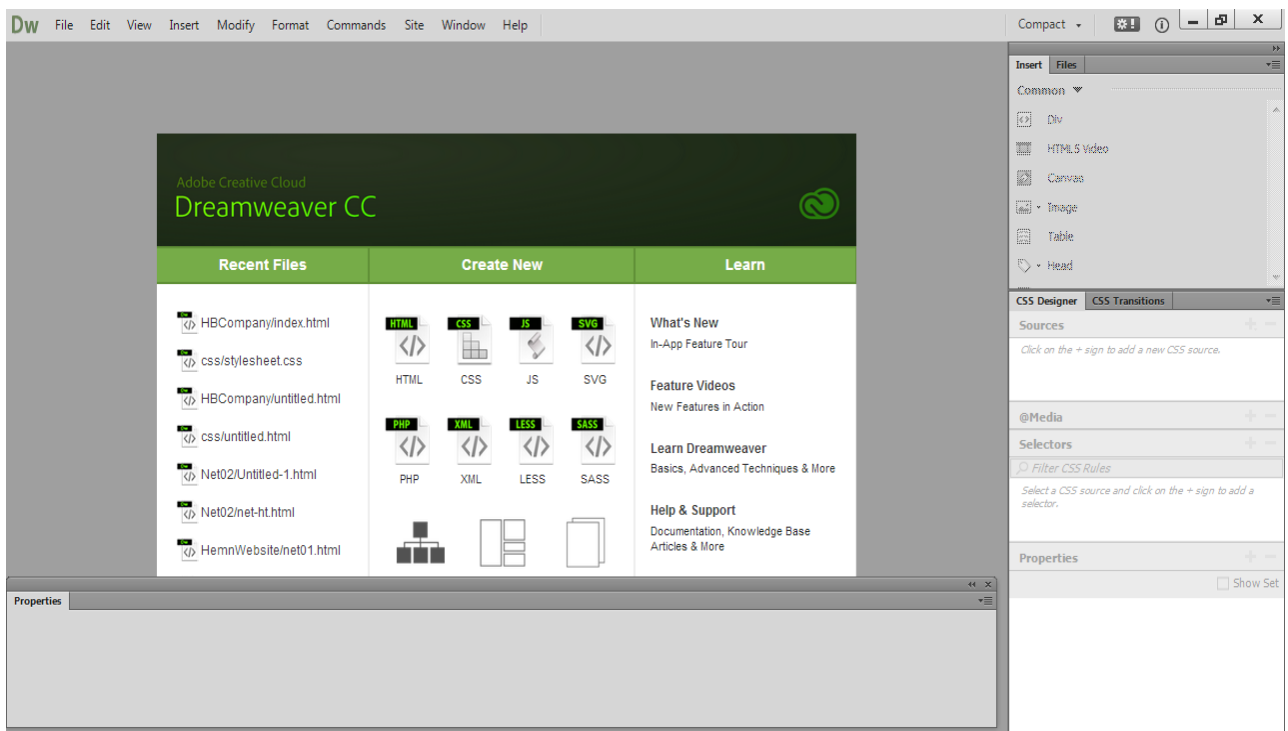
Dw File Edit View Insert Modify Format Commands Site Window Help

Compact

Adobe Creative Cloud
Dreamweaver CC

Recent Files

HBCompany/index.html
css/stylesheet.css
HBCompany/untitled.html
css/untitled.html
Net02/Untitled-1.html
Net02/net-ht.html
HemnWebsite/net01.html

Create New

HTML HTML
CSS CSS
JS JS
SVG SVG
PHP PHP
XML XML
LESS LESS
SASS SASS

Learn

What's New
In-App Feature Tour

Feature Videos
New Features in Action

Learn Dreamweaver
Basics, Advanced Techniques & More

Help & Support
Documentation, Knowledge Base Articles & More

Properties

Insert Files

Common

Div
HTML5 Video
Canvas
Image
Table
Head

CSS Designer CSS Transitions

Sources
Click on the + sign to add a new CSS source.

@Media

Selectors
Filter CSS Rules
Select a CSS source and click on the + sign to add a selector.

Properties
Show Set